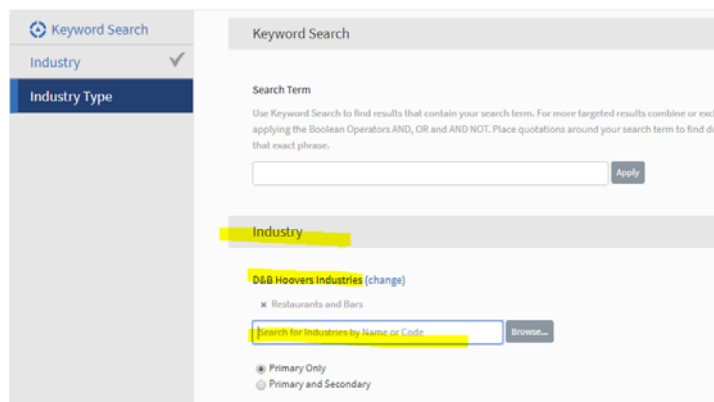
Keyword Search
Industry
Industry Type

Keyword Search

Search Term

Use Keyword Search to find results that contain your search term. For more targeted results combine or exc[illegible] applying the Boolean Operators AND, OR and AND NOT. Place quotations around your search term to find d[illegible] that exact phrase.

Apply

Industry

D&B Hoovers Industries (change)

× Restaurants and Bars

Search for Industries by Name or Code

Browse...

Primary Only
Primary and Secondary